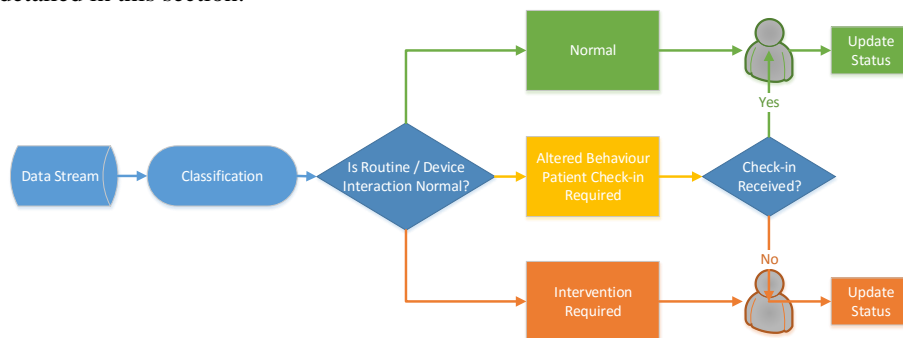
detailed in this section.

Normal

Update Status

Yes

Data Stream

Classification

Is Routine / Device Interaction Normal?

Altered Behaviour Patient Check-in Required

Check-in Received?

No

Intervention Required

Update Status